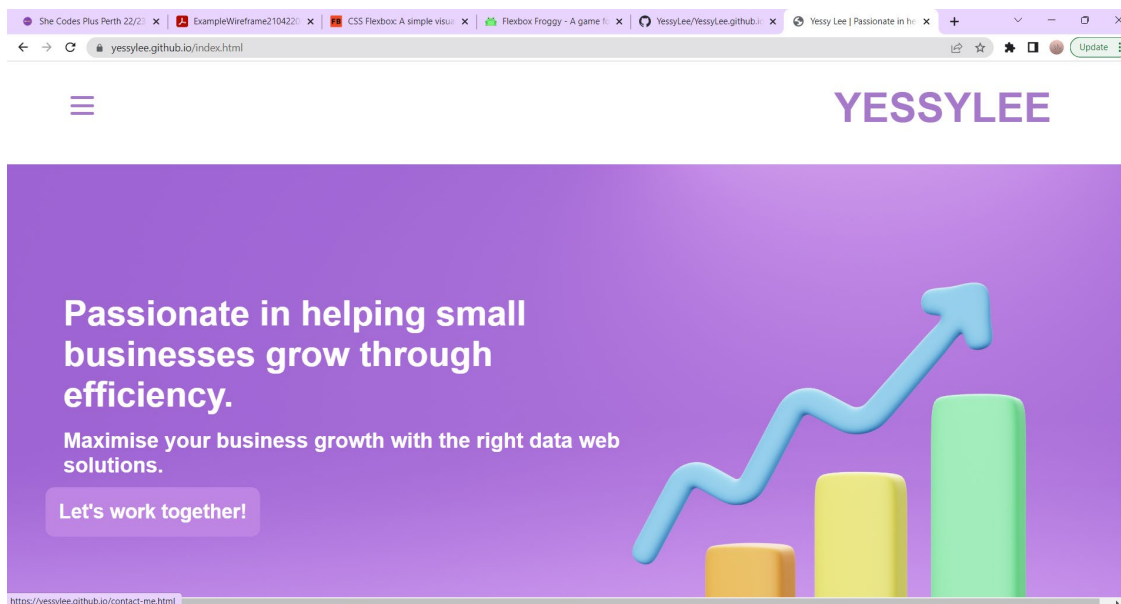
She Codes Plus Perth 22/23 ×
ExampleWireframe2104220 ×
CSS Flexbox: A simple visua ×
Flexbox Froggy - A game fo ×
YessyLee/YessyLee.github.i ×
Yessy Lee | Passionate in he ×
+

yessylee.github.io/index.html

Update

YESSYLEE

Passionate in helping small businesses grow through efficiency.

Maximise your business growth with the right data web solutions.

Let's work together!

https://yessylee.github.io/contact-me.html